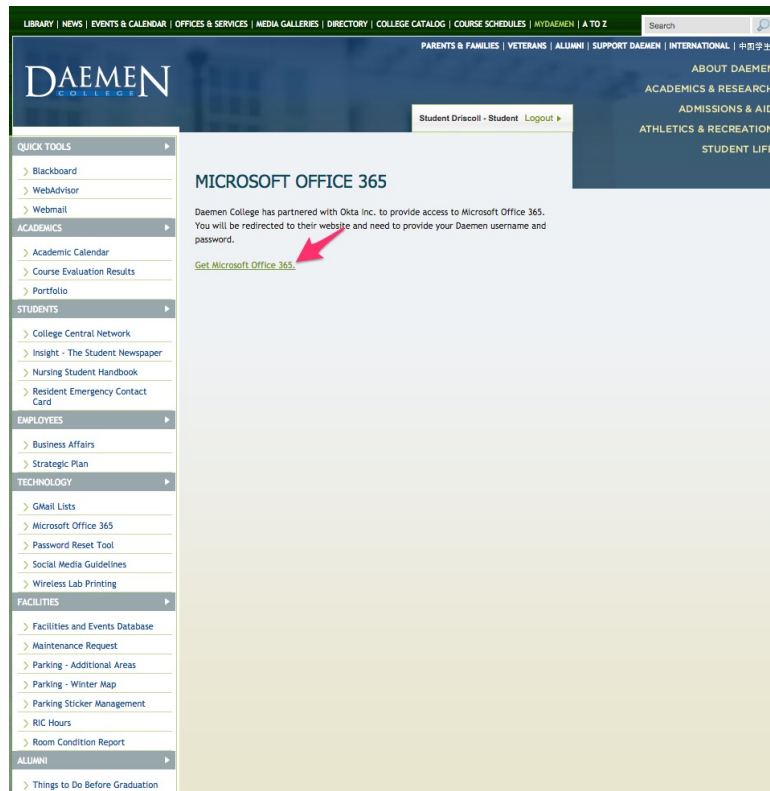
LIBRARY | NEWS | EVENTS & CALENDAR | OFFICES & SERVICES | MEDIA GALLERIES | DIRECTORY | COLLEGE CATALOG | COURSE SCHEDULES | MYDAEMEN | A TO Z

Search

PARENTS & FAMILIES | VETERANS | ALUMNI | SUPPORT DAEMEN | INTERNATIONAL | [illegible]

DAEMEN COLLEGE

ABOUT DAEMEN
ACADEMICS & RESEARCH
ADMISSIONS & AID
ATHLETICS & RECREATION
STUDENT LIFE

Student Driscoll - Student Logout

QUICK TOOLS
Blackboard
WebAdvisor
Webmail
ACADEMICS
Academic Calendar
Course Evaluation Results
Portfolio
STUDENTS
College Central Network
Insight - The Student Newspaper
Nursing Student Handbook
Resident Emergency Contact Card
EMPLOYEES
Business Affairs
Strategic Plan
TECHNOLOGY
GMail Lists
Microsoft Office 365
Password Reset Tool
Social Media Guidelines
Wireless Lab Printing
FACILITIES
Facilities and Events Database
Maintenance Request
Parking - Additional Areas
Parking - Winter Map
Parking Sticker Management
RIC Hours
Room Condition Report
ALUMNI
Things to Do Before Graduation

MICROSOFT OFFICE 365

Daemen College has partnered with Okta Inc. to provide access to Microsoft Office 365. You will be redirected to their website and need to provide your Daemen username and password.

Get Microsoft Office 365.